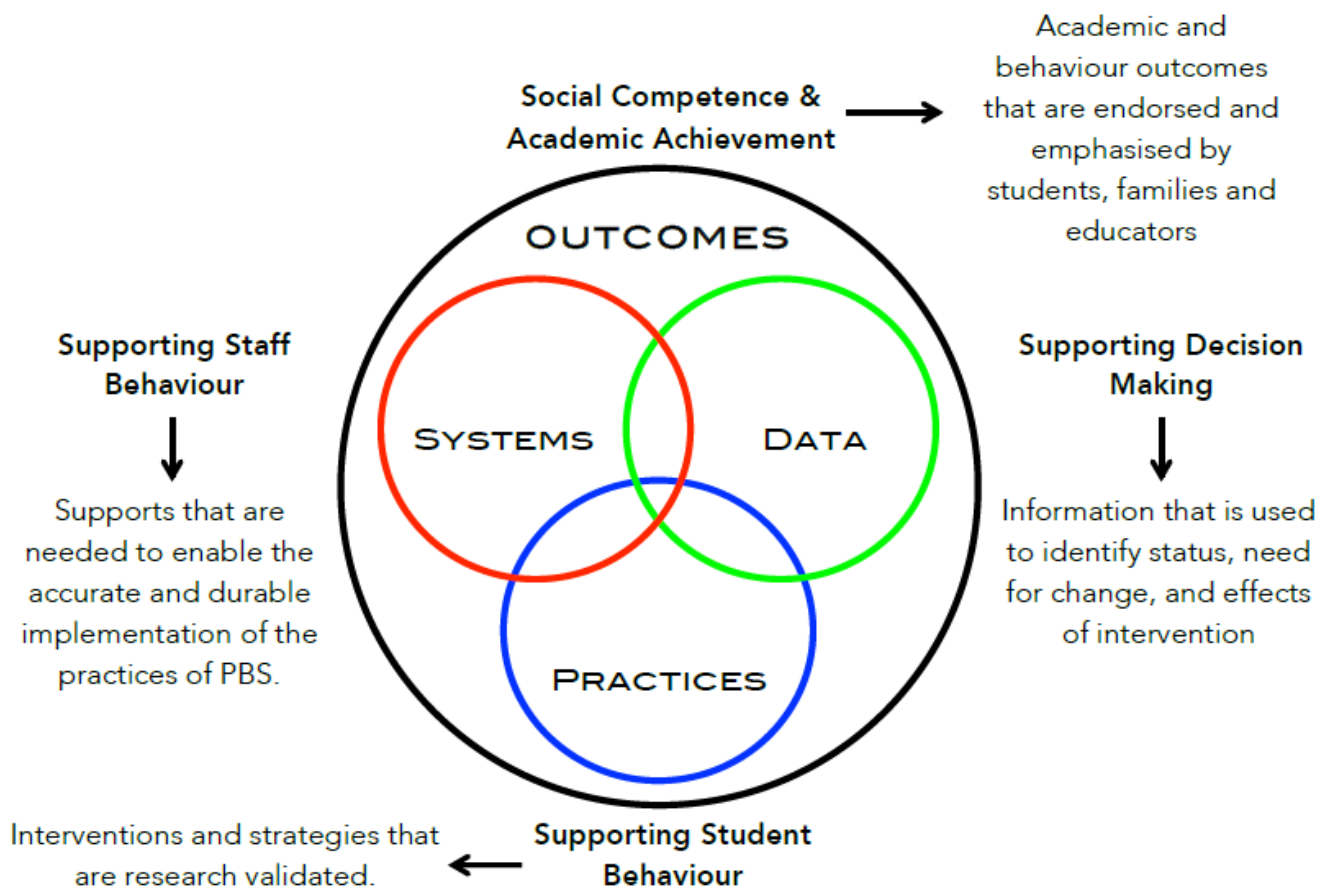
Social Competence & Academic Achievement

Academic and behaviour outcomes that are endorsed and emphasised by students, families and educators

OUTCOMES

Supporting Staff Behaviour

Supports that are needed to enable the accurate and durable implementation of the practices of PBS.

SYSTEMS

DATA

PRACTICES

Supporting Decision Making

Information that is used to identify status, need for change, and effects of intervention

Interventions and strategies that are research validated.

Supporting Student Behaviour